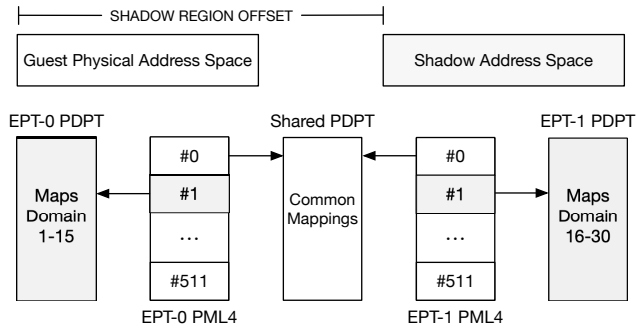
SHADOW REGION OFFSET

Guest Physical Address Space

Shadow Address Space

EPT-0 PDPT

Shared PDPT

EPT-1 PDPT

Maps Domain 1-15

#0

#1

...

#511

EPT-0 PML4

Common Mappings

#0

#1

...

#511

EPT-1 PML4

Maps Domain 16-30